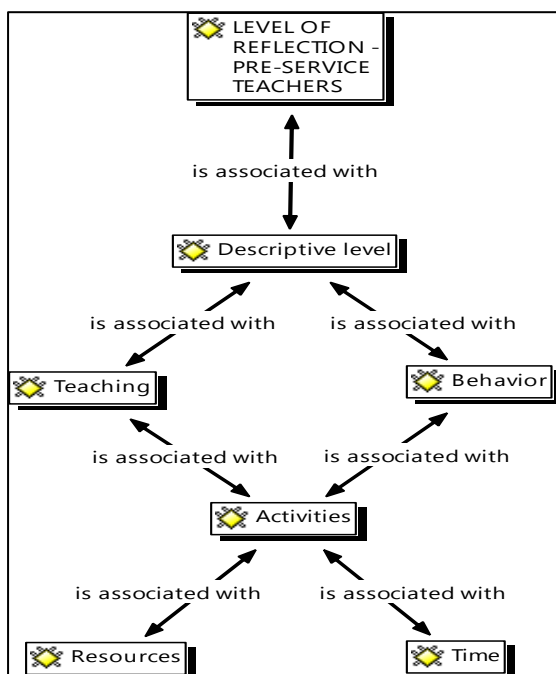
LEVEL OF REFLECTION - PRE-SERVICE TEACHERS

is associated with

Descriptive level

is associated with

is associated with

Teaching

Behavior

is associated with

is associated with

Activities

is associated with

is associated with

Resources

Time